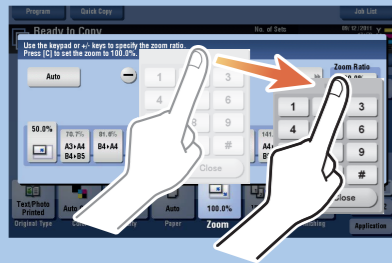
Program

Quick Copy

Job List

Ready to Copy

No. of Sets

Use the keypad or +/- keys to specify the zoom ratio.
Press [C] to set the zoom to 100.0%.

Auto

Zoom Ratio

3

4

6

9

#

Close

1

2

3

4

5

6

7

8

9

#

Close

50.0%

70.7%
A3→A4
B4→B5

81.6%
B4→A4

141.
A4→

Text/Photo
Printed

Auto

Auto

100.0%

Original Type

Paper

Zoom

Application